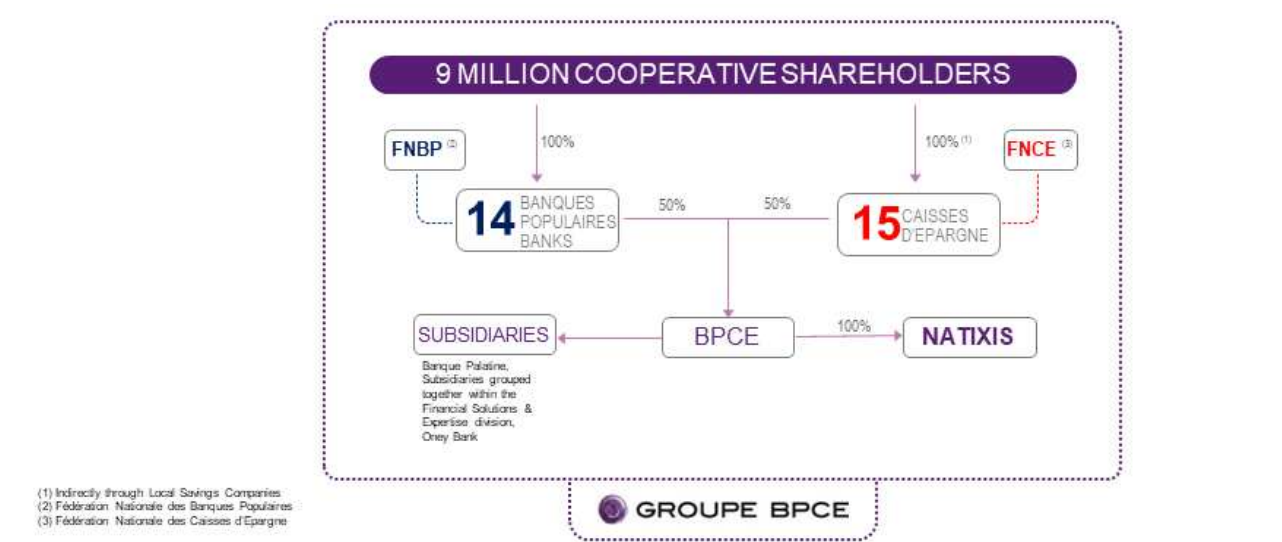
9 MILLION COOPERATIVE SHAREHOLDERS

100%

100% (1)

FNBP (2)

FNCE (3)

14 BANQUES POPULAIRES BANKS

50%

50%

15 CAISSES D'EPARGNE

SUBSIDIARIES

BPCE

100%

NATIXIS

Banque Palatine, Subsidiaries grouped together within the Financial Solutions & Expertise division, Oney Bank

(1) Indirectly through Local Savings Companies
(2) Fédération Nationale des Banques Populaires
(3) Fédération Nationale des Caisses d'Epargne

GROUPE BPCE